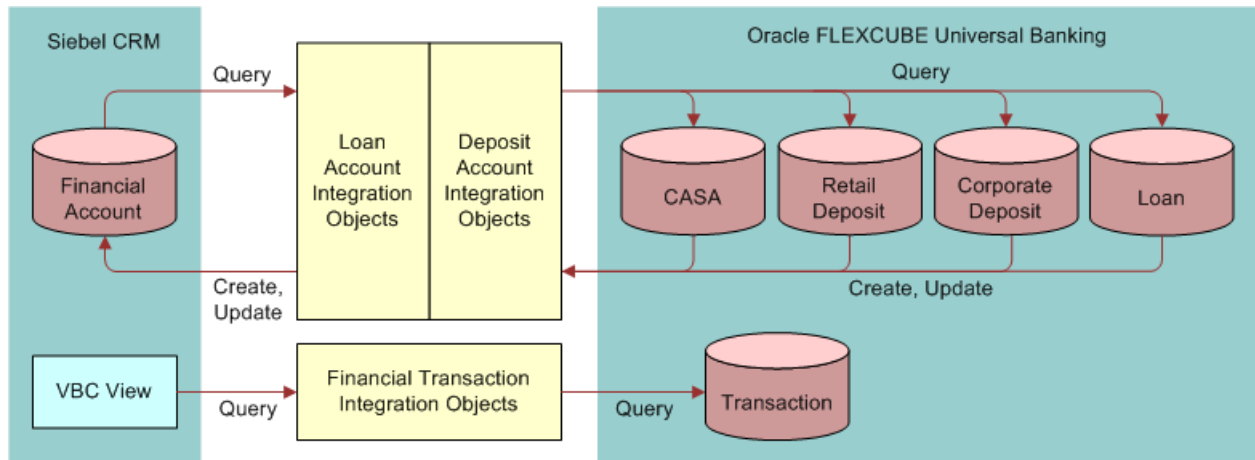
Siebel CRM

Query

Financial Account

Create, Update

VBC View

Query

Loan Account Integration Objects

Deposit Account Integration Objects

Financial Transaction Integration Objects

Oracle FLEXCUBE Universal Banking

Query

CASA

Retail Deposit

Corporate Deposit

Loan

Create, Update

Query

Transaction